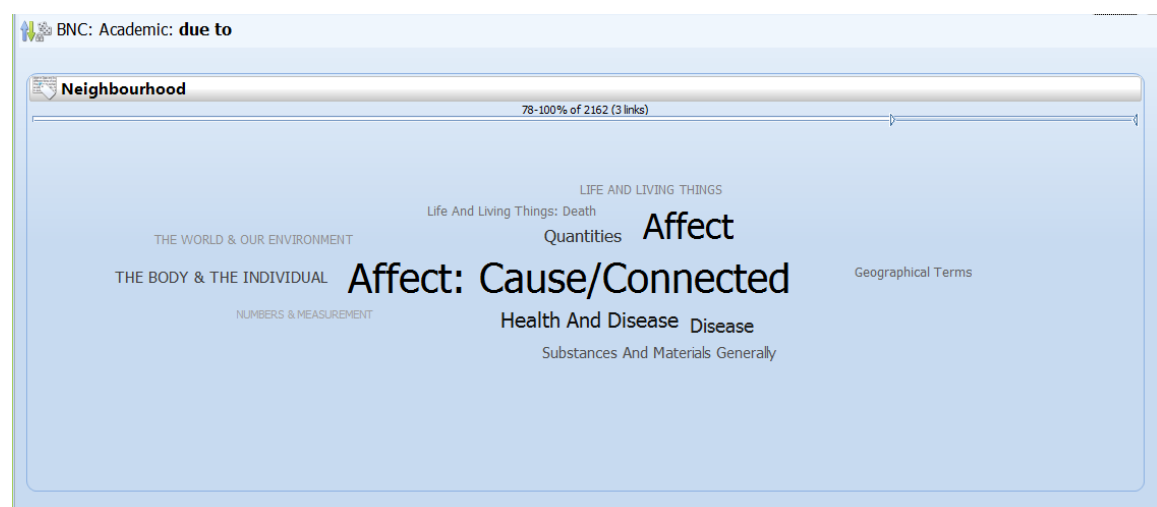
BNC: Academic: **due to**

**Neighbourhood**

78-100% of 2162 (3 links)

LIFE AND LIVING THINGS

Life And Living Things: Death

THE WORLD & OUR ENVIRONMENT

Quantities

Affect

THE BODY & THE INDIVIDUAL

Affect: Cause/Connected

Geographical Terms

NUMBERS & MEASUREMENT

Health And Disease

Disease

Substances And Materials Generally